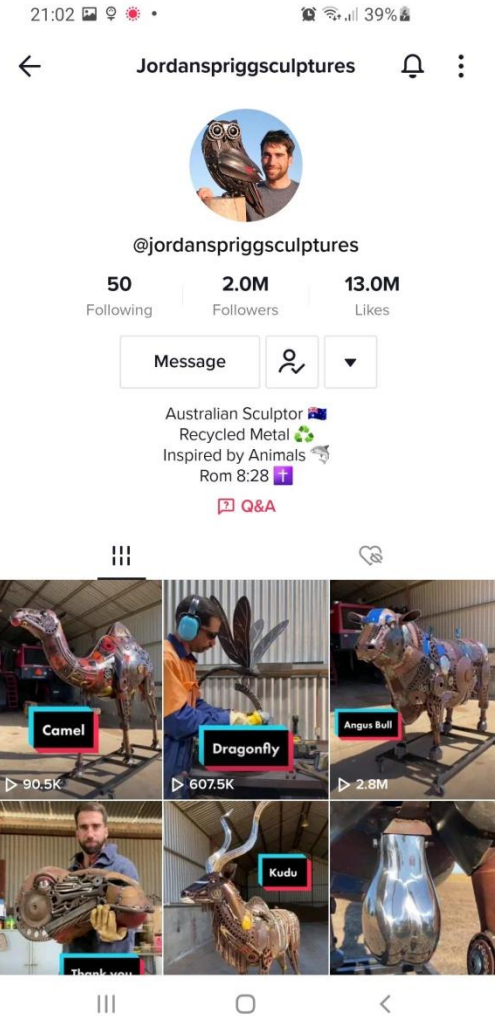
21:02

39%

Jordanspriggsculptures

@jordanspriggsculptures

50
Following

2.0M
Followers

13.0M
Likes

Message

Australian Sculptor 🇦🇺
Recycled Metal ♻️
Inspired by Animals 🦈
Rom 8:28 ✝️

Q&A

Camel
▷ 90.5K

Dragonfly
▷ 607.5K

Angus Bull
▷ 2.8M

Kudu

Thank you